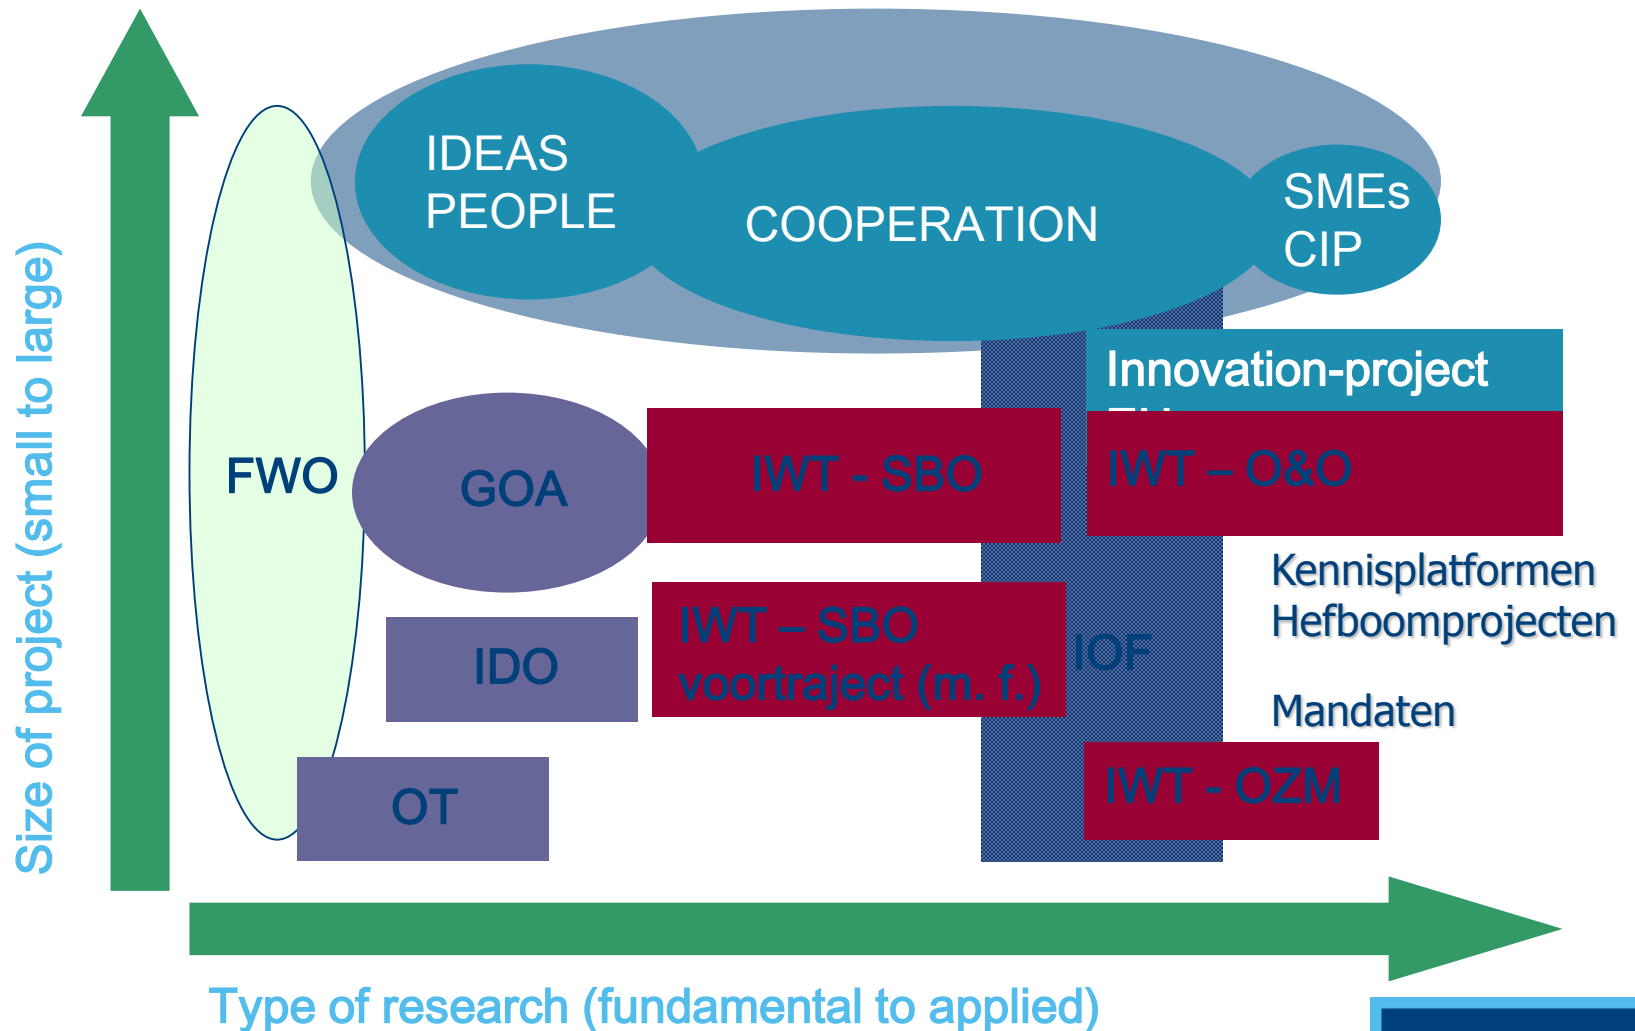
Size of project (small to large)

IDEAS
PEOPLE

COOPERATION

SMEs
CIP

Innovation-project
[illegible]

FWO

GOA

IWT - SBO

IWT – O&O

Kennisplatformen
Hefboomprojecten

IDO

IWT – SBO
voortraject (m. f.)

IOF

Mandaten

OT

IWT - OZM

Type of research (fundamental to applied)